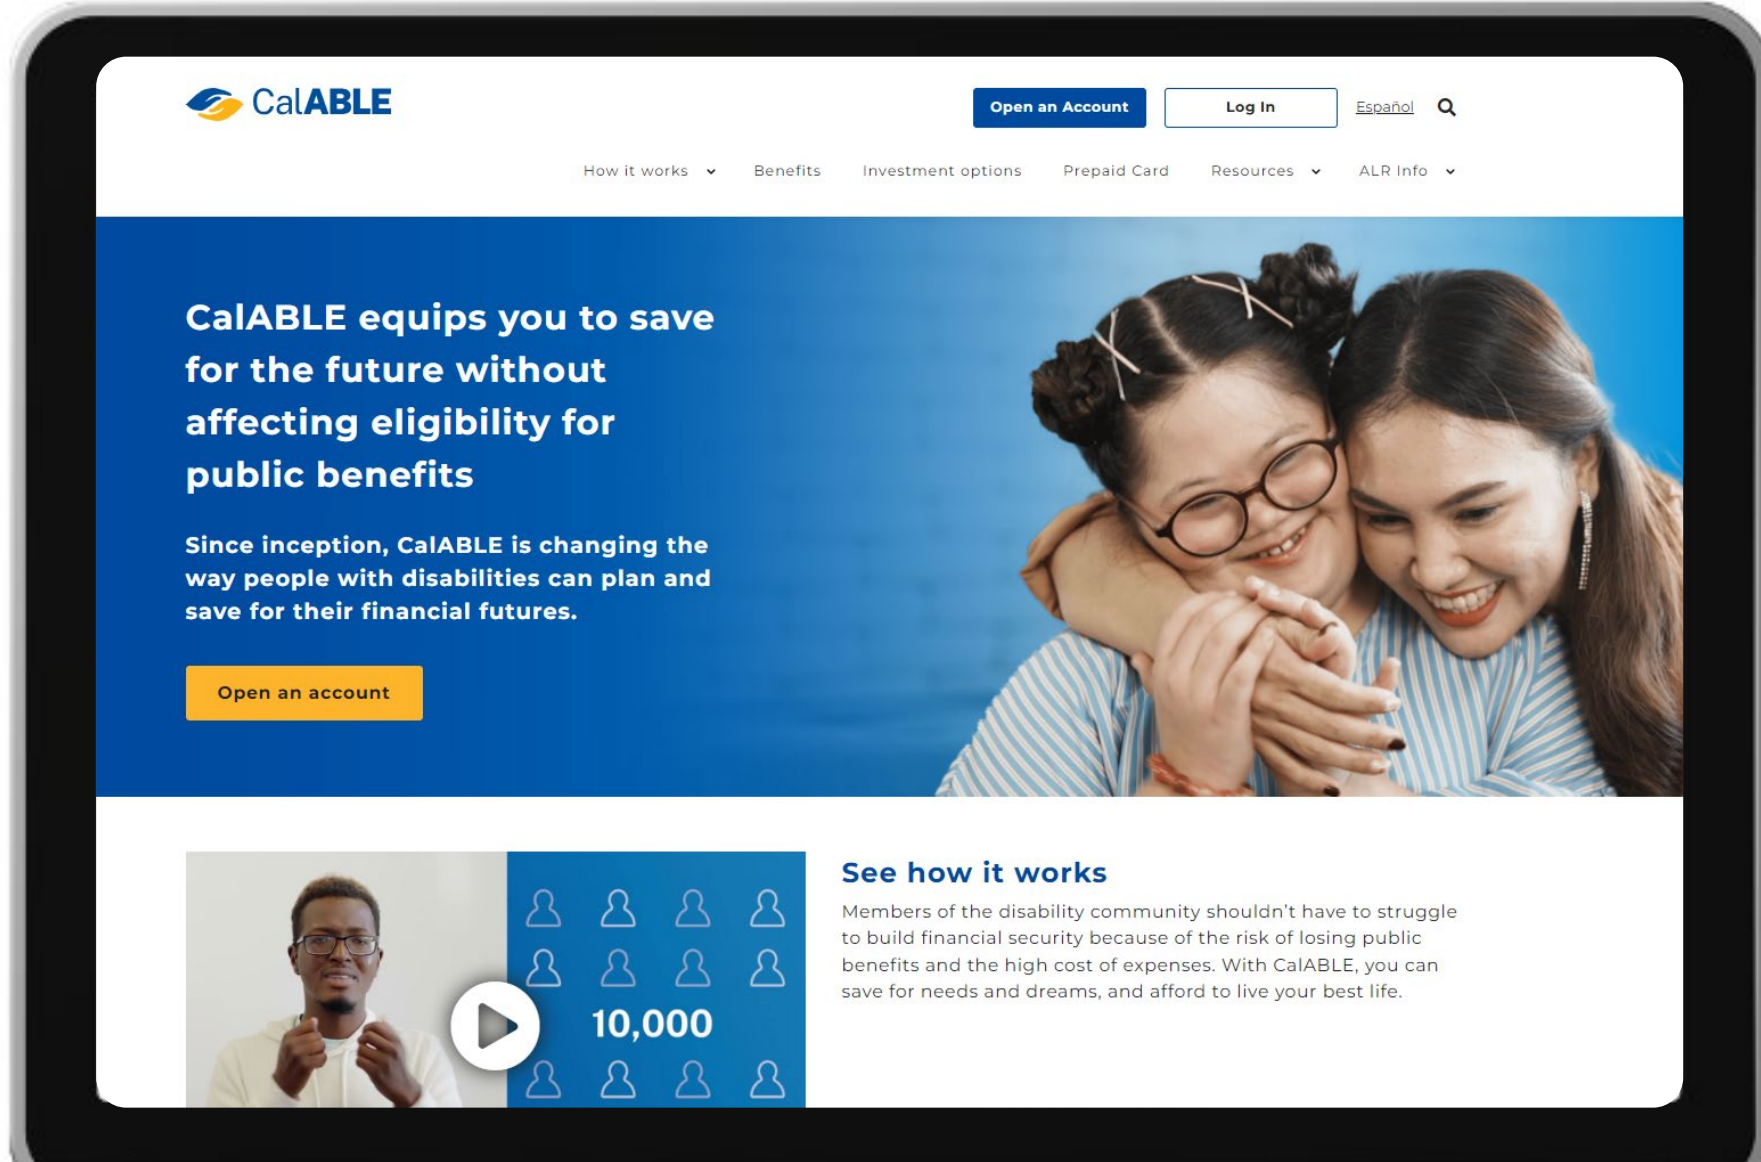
CalABLE

Open an Account

Log In

Español

How it works

Benefits

Investment options

Prepaid Card

Resources

ALR Info

CalABLE equips you to save for the future without affecting eligibility for public benefits

Since inception, CalABLE is changing the way people with disabilities can plan and save for their financial futures.

Open an account

10,000

See how it works

Members of the disability community shouldn't have to struggle to build financial security because of the risk of losing public benefits and the high cost of expenses. With CalABLE, you can save for needs and dreams, and afford to live your best life.